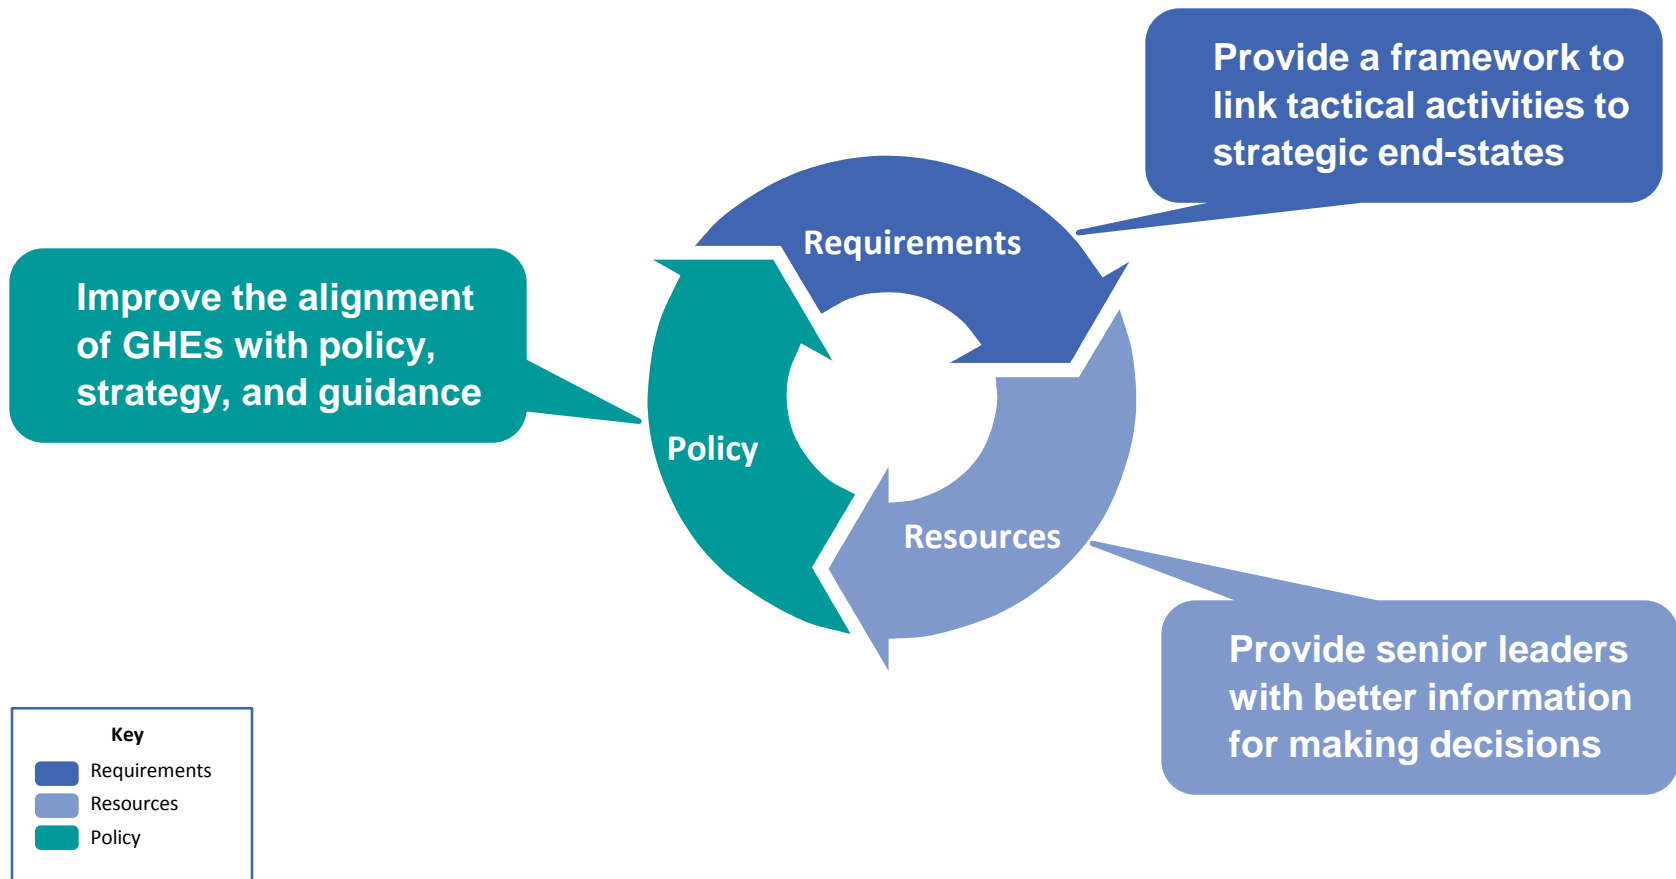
Provide a framework to link tactical activities to strategic end-states

Improve the alignment of GHEs with policy, strategy, and guidance

Requirements

Policy

Resources

Provide senior leaders with better information for making decisions

Key
Requirements
Resources
Policy